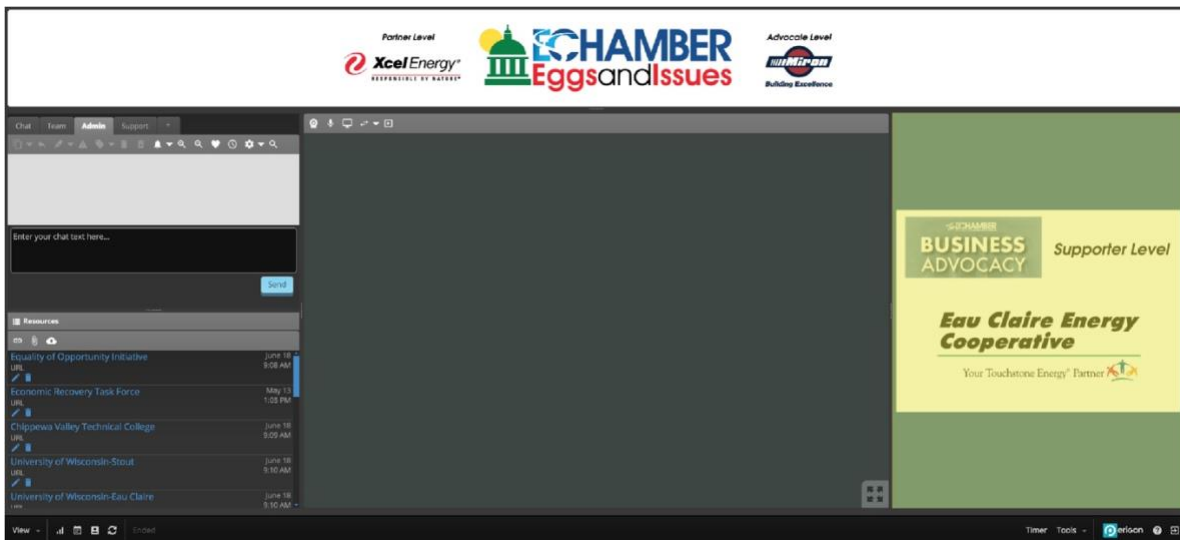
Partner Level
Xcel Energy
RESPONSIBLE BY NATURE

CHAMBER
EggsandIssues

Advocate Level
Miron
Building Excellence

Chat Team Admin Support +

Enter your chat text here...

Send

Resources

Equality of Opportunity Initiative
URL
June 18
9:08 AM

Economic Recovery Task Force
URL
May 13
1:08 PM

Chippewa Valley Technical College
URL
June 18
9:09 AM

University of Wisconsin-Stout
URL
June 18
9:10 AM

University of Wisconsin-Eau Claire
URL
June 18
9:10 AM

CHAMBER
BUSINESS ADVOCACY
Supporter Level

Eau Claire Energy Cooperative
Your Touchstone Energy® Partner

View Ended

Timer Tools Zerion